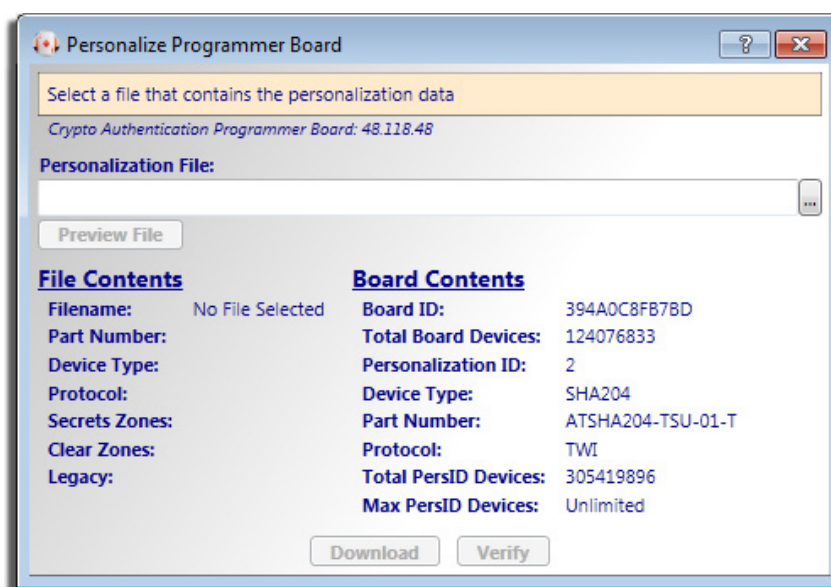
Personalize Programmer Board

?

Select a file that contains the personalization data

Crypto Authentication Programmer Board: 48.118.48

Personalization File:

...

Preview File

File Contents

| Filename: | No File Selected |
|---|---|
| Part Number: | |
| Device Type: | |
| Protocol: | |
| Secrets Zones: | |
| Clear Zones: | |
| Legacy: | |

Board Contents

| Board ID: | 394A0C8FB7BD |
|---|---|
| Total Board Devices: | 124076833 |
| Personalization ID: | 2 |
| Device Type: | SHA204 |
| Part Number: | ATSHA204-TSU-01-T |
| Protocol: | TWI |
| Total PersID Devices: | 305419896 |
| Max PersID Devices: | Unlimited |

Download Verify